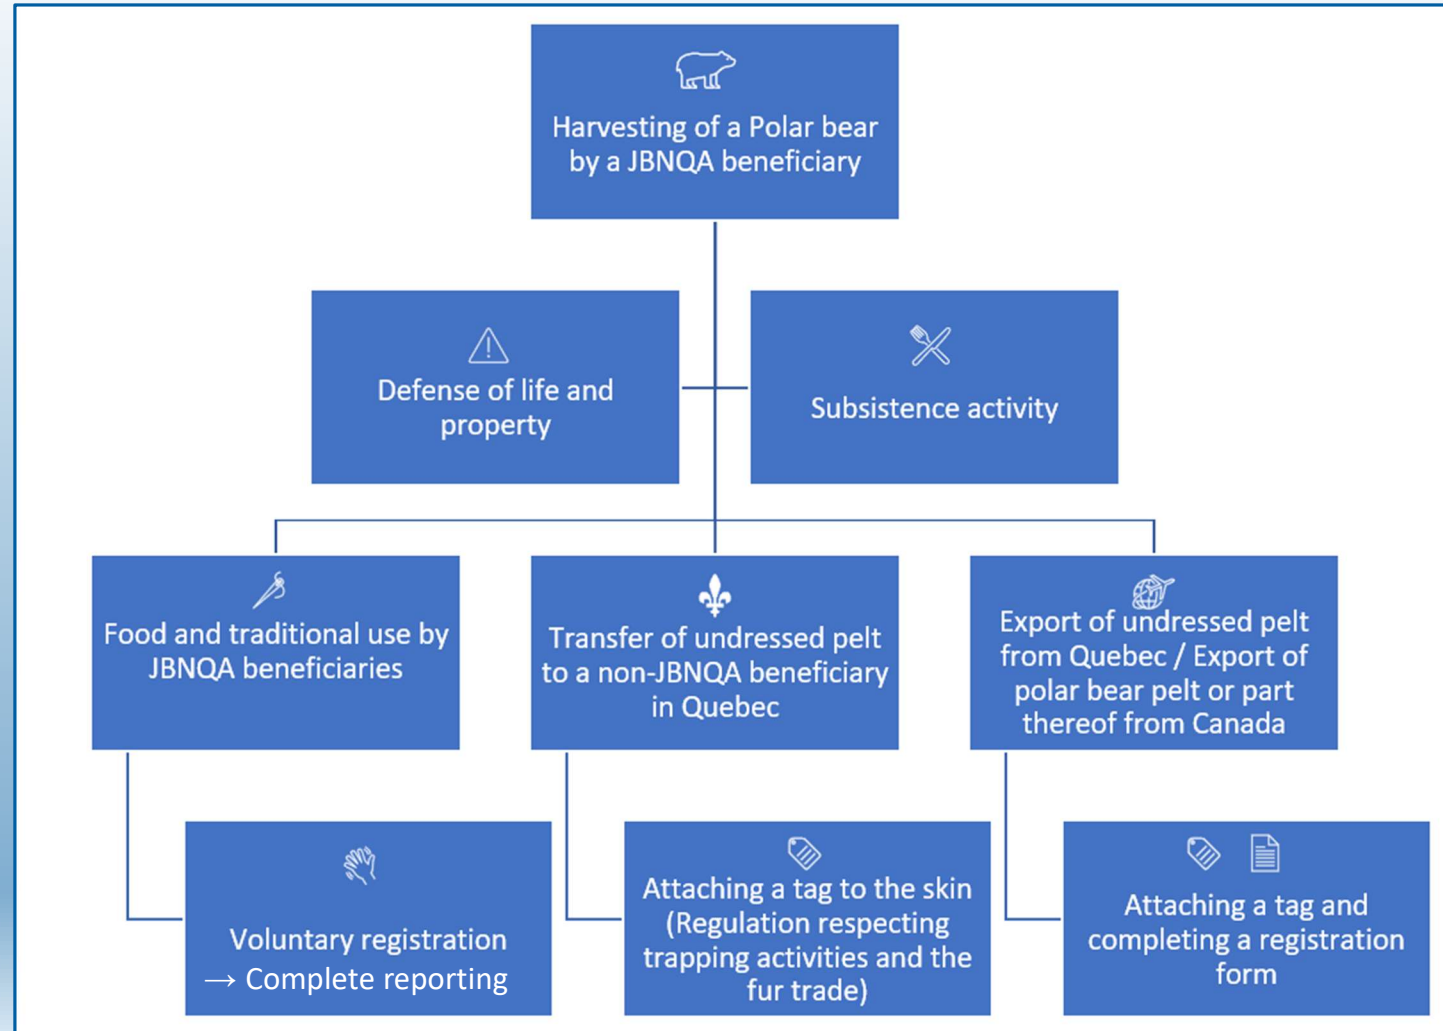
Harvesting of a Polar bear by a JBNQA beneficiary

Defense of life and property

Subsistence activity

Food and traditional use by JBNQA beneficiaries

Transfer of undressed pelt to a non-JBNQA beneficiary in Quebec

Export of undressed pelt from Quebec / Export of polar bear pelt or part thereof from Canada

Voluntary registration → Complete reporting

Attaching a tag to the skin (Regulation respecting trapping activities and the fur trade)

Attaching a tag and completing a registration form